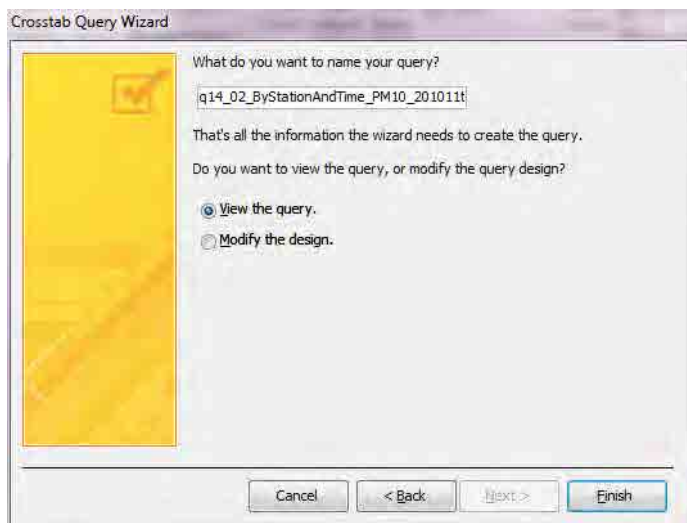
Crosstab Query Wizard

What do you want to name your query?

q14_02_ByStationAndTime_PM10_201011t

That's all the information the wizard needs to create the query.

Do you want to view the query, or modify the query design?

View the query.

Modify the design.

Cancel

< Back

Next >

Finish